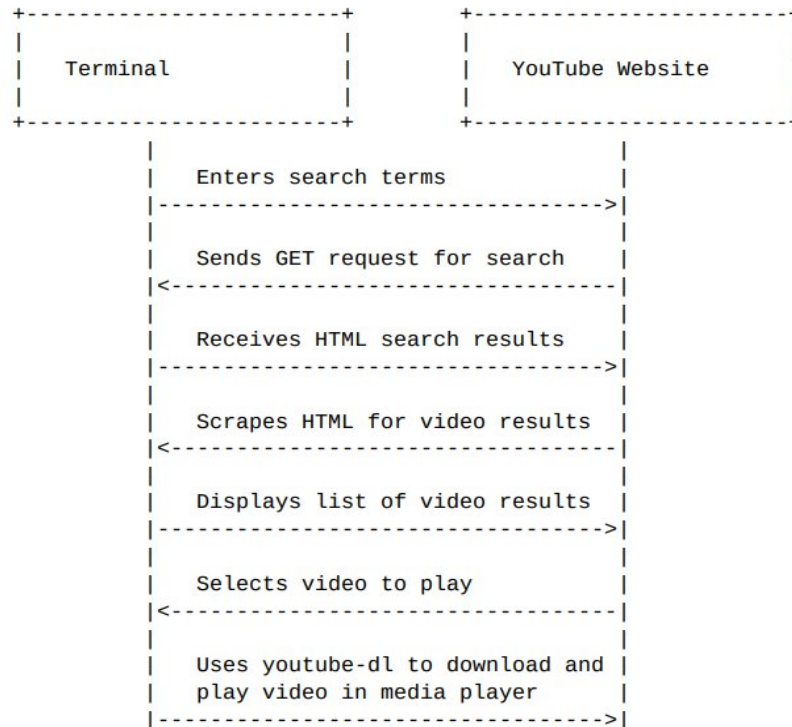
Terminal

YouTube Website

Enters search terms

Sends GET request for search

Receives HTML search results

Scrapes HTML for video results

Displays list of video results

Selects video to play

Uses youtube-dl to download and play video in media player